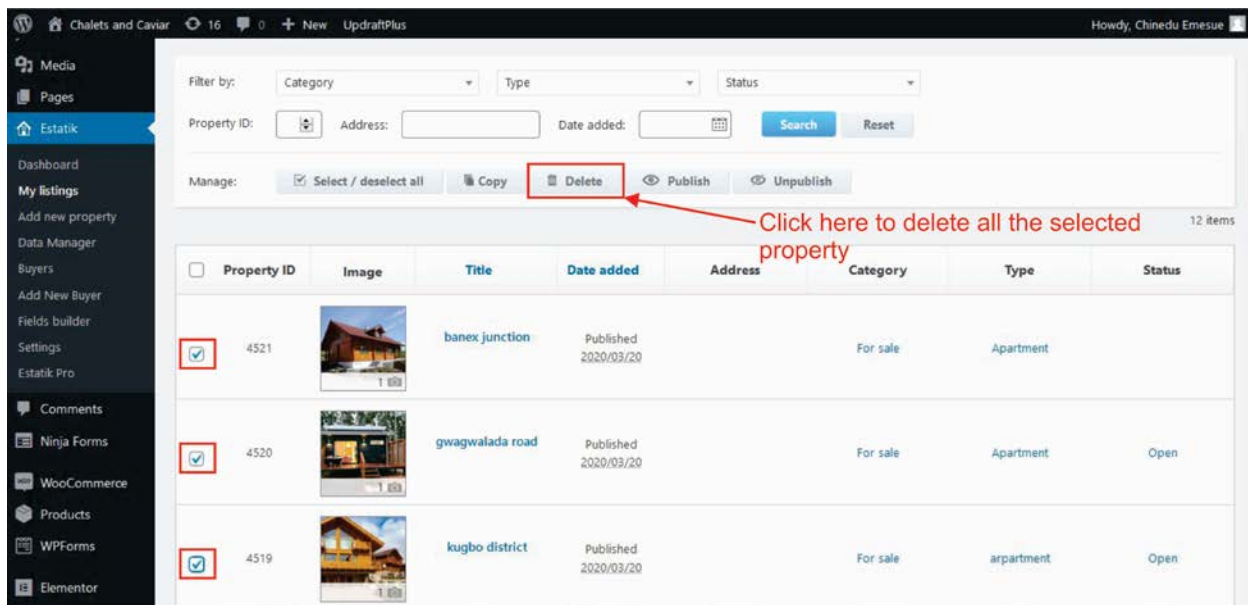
Chalets and Caviar 16 0 + New UpdraftPlus

Howdy, Chinedu Emesue

Media
Pages
Estatik
Dashboard
My listings
Add new property
Data Manager
Buyers
Add New Buyer
Fields builder
Settings
Estatik Pro
Comments
Ninja Forms
WooCommerce
Products
WPForms
Elementor

Filter by: Category Type Status

Property ID: Address: Date added: Search Reset

Manage: Select / deselect all Copy Delete Publish Unpublish

Click here to delete all the selected property

12 items

| | Property ID | Image | Title | Date added | Address | Category | Type | Status |
|---|---|---|---|---|---|---|---|---|
| ☑ | 4521 | 1 | banex junction | Published 2020/03/20 | | For sale | Apartment | |
| ☑ | 4520 | 1 | gwagwalada road | Published 2020/03/20 | | For sale | Apartment | Open |
| ☑ | 4519 | 1 | kugbo district | Published 2020/03/20 | | For sale | arpartment | Open |